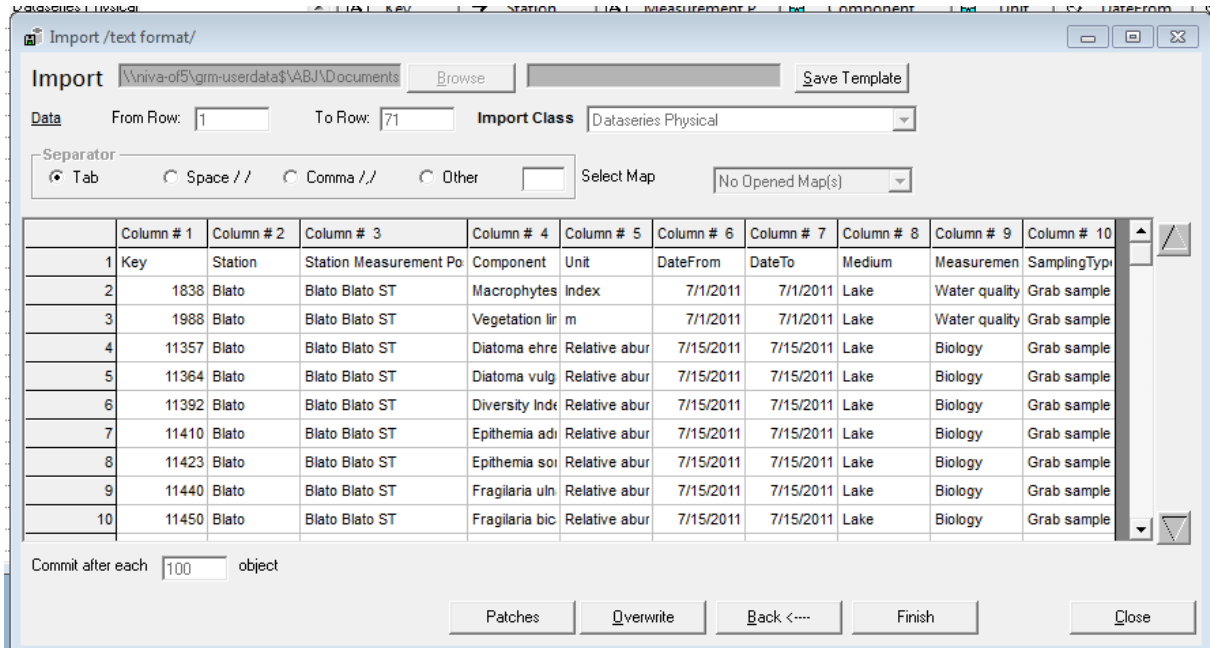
Dataseries Physical | Key | Station | Measurement P | Component | Unit | DateFrom

Import /text format/

Import \\niva-of5\grm-userdata$\ABJ\Documents Browse Save Template

Data From Row: 1 To Row: 71 Import Class Dataseries Physical

Separator
Tab Space / / Comma /,/ Other Select Map No Opened Map(s)

| | Column # 1 | Column # 2 | Column # 3 | Column # 4 | Column # 5 | Column # 6 | Column # 7 | Column # 8 | Column # 9 | Column # 10 |
|---|---|---|---|---|---|---|---|---|---|---|
| 1 | Key | Station | Station Measurement Po | Component | Unit | DateFrom | DateTo | Medium | Measuremen | SamplingTyp |
| 2 | 1838 | Blato | Blato Blato ST | Macrophytes | Index | 7/1/2011 | 7/1/2011 | Lake | Water quality | Grab sample |
| 3 | 1988 | Blato | Blato Blato ST | Vegetation lir | m | 7/1/2011 | 7/1/2011 | Lake | Water quality | Grab sample |
| 4 | 11357 | Blato | Blato Blato ST | Diatoma ehre | Relative abur | 7/15/2011 | 7/15/2011 | Lake | Biology | Grab sample |
| 5 | 11364 | Blato | Blato Blato ST | Diatoma vulg | Relative abur | 7/15/2011 | 7/15/2011 | Lake | Biology | Grab sample |
| 6 | 11392 | Blato | Blato Blato ST | Diversity Inde | Relative abur | 7/15/2011 | 7/15/2011 | Lake | Biology | Grab sample |
| 7 | 11410 | Blato | Blato Blato ST | Epithemia adı | Relative abur | 7/15/2011 | 7/15/2011 | Lake | Biology | Grab sample |
| 8 | 11423 | Blato | Blato Blato ST | Epithemia soı | Relative abur | 7/15/2011 | 7/15/2011 | Lake | Biology | Grab sample |
| 9 | 11440 | Blato | Blato Blato ST | Fragilaria uln | Relative abur | 7/15/2011 | 7/15/2011 | Lake | Biology | Grab sample |
| 10 | 11450 | Blato | Blato Blato ST | Fragilaria bic | Relative abur | 7/15/2011 | 7/15/2011 | Lake | Biology | Grab sample |

Commit after each 100 object

Patches Overwrite Back <---- Finish Close